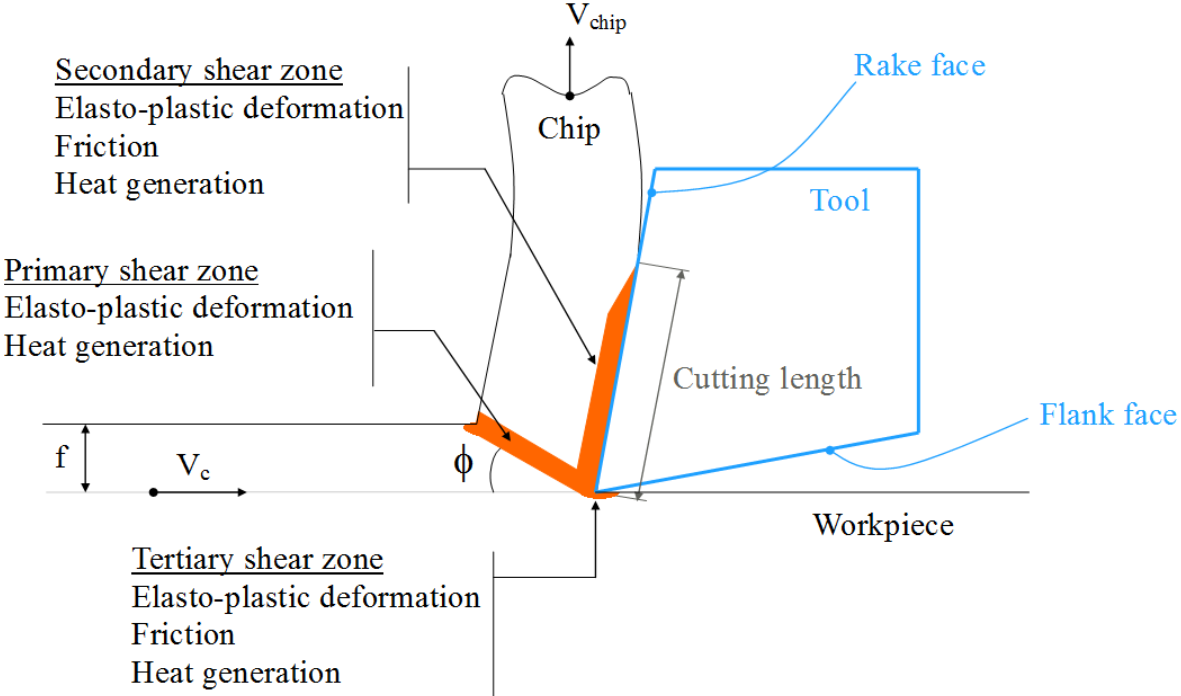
$V_{chip}$

Rake face

Secondary shear zone
Elasto-plastic deformation
Friction
Heat generation

Chip

Tool

Primary shear zone
Elasto-plastic deformation
Heat generation

Cutting length

Flank face

f

$V_c$

$\phi$

Workpiece

Tertiary shear zone
Elasto-plastic deformation
Friction
Heat generation